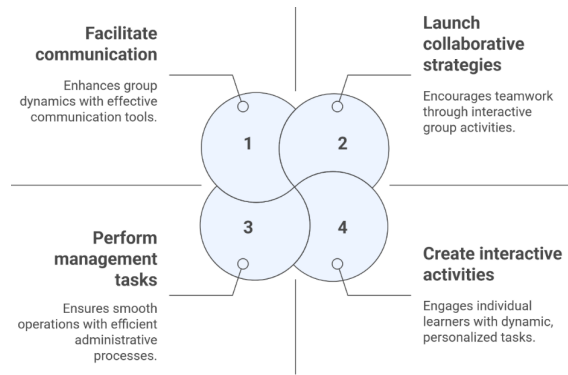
Facilitate communication

Enhances group dynamics with effective communication tools.

Launch collaborative strategies

Encourages teamwork through interactive group activities.

1

2

3

4

Perform management tasks

Ensures smooth operations with efficient administrative processes.

Create interactive activities

Engages individual learners with dynamic, personalized tasks.